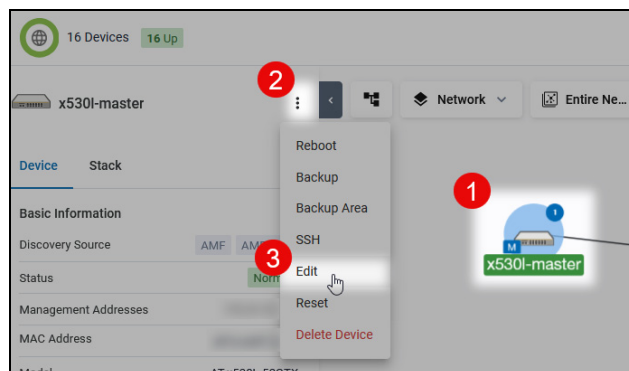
16 Devices 16 Up

x530l-master

2

Network

Entire Ne...

Device Stack

Basic Information

Discovery Source AMF AM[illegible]

Status Norm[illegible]

Management Addresses

MAC Address

Reboot

Backup

Backup Area

SSH

3

Edit

Reset

Delete Device

1

1

M

x530l-master